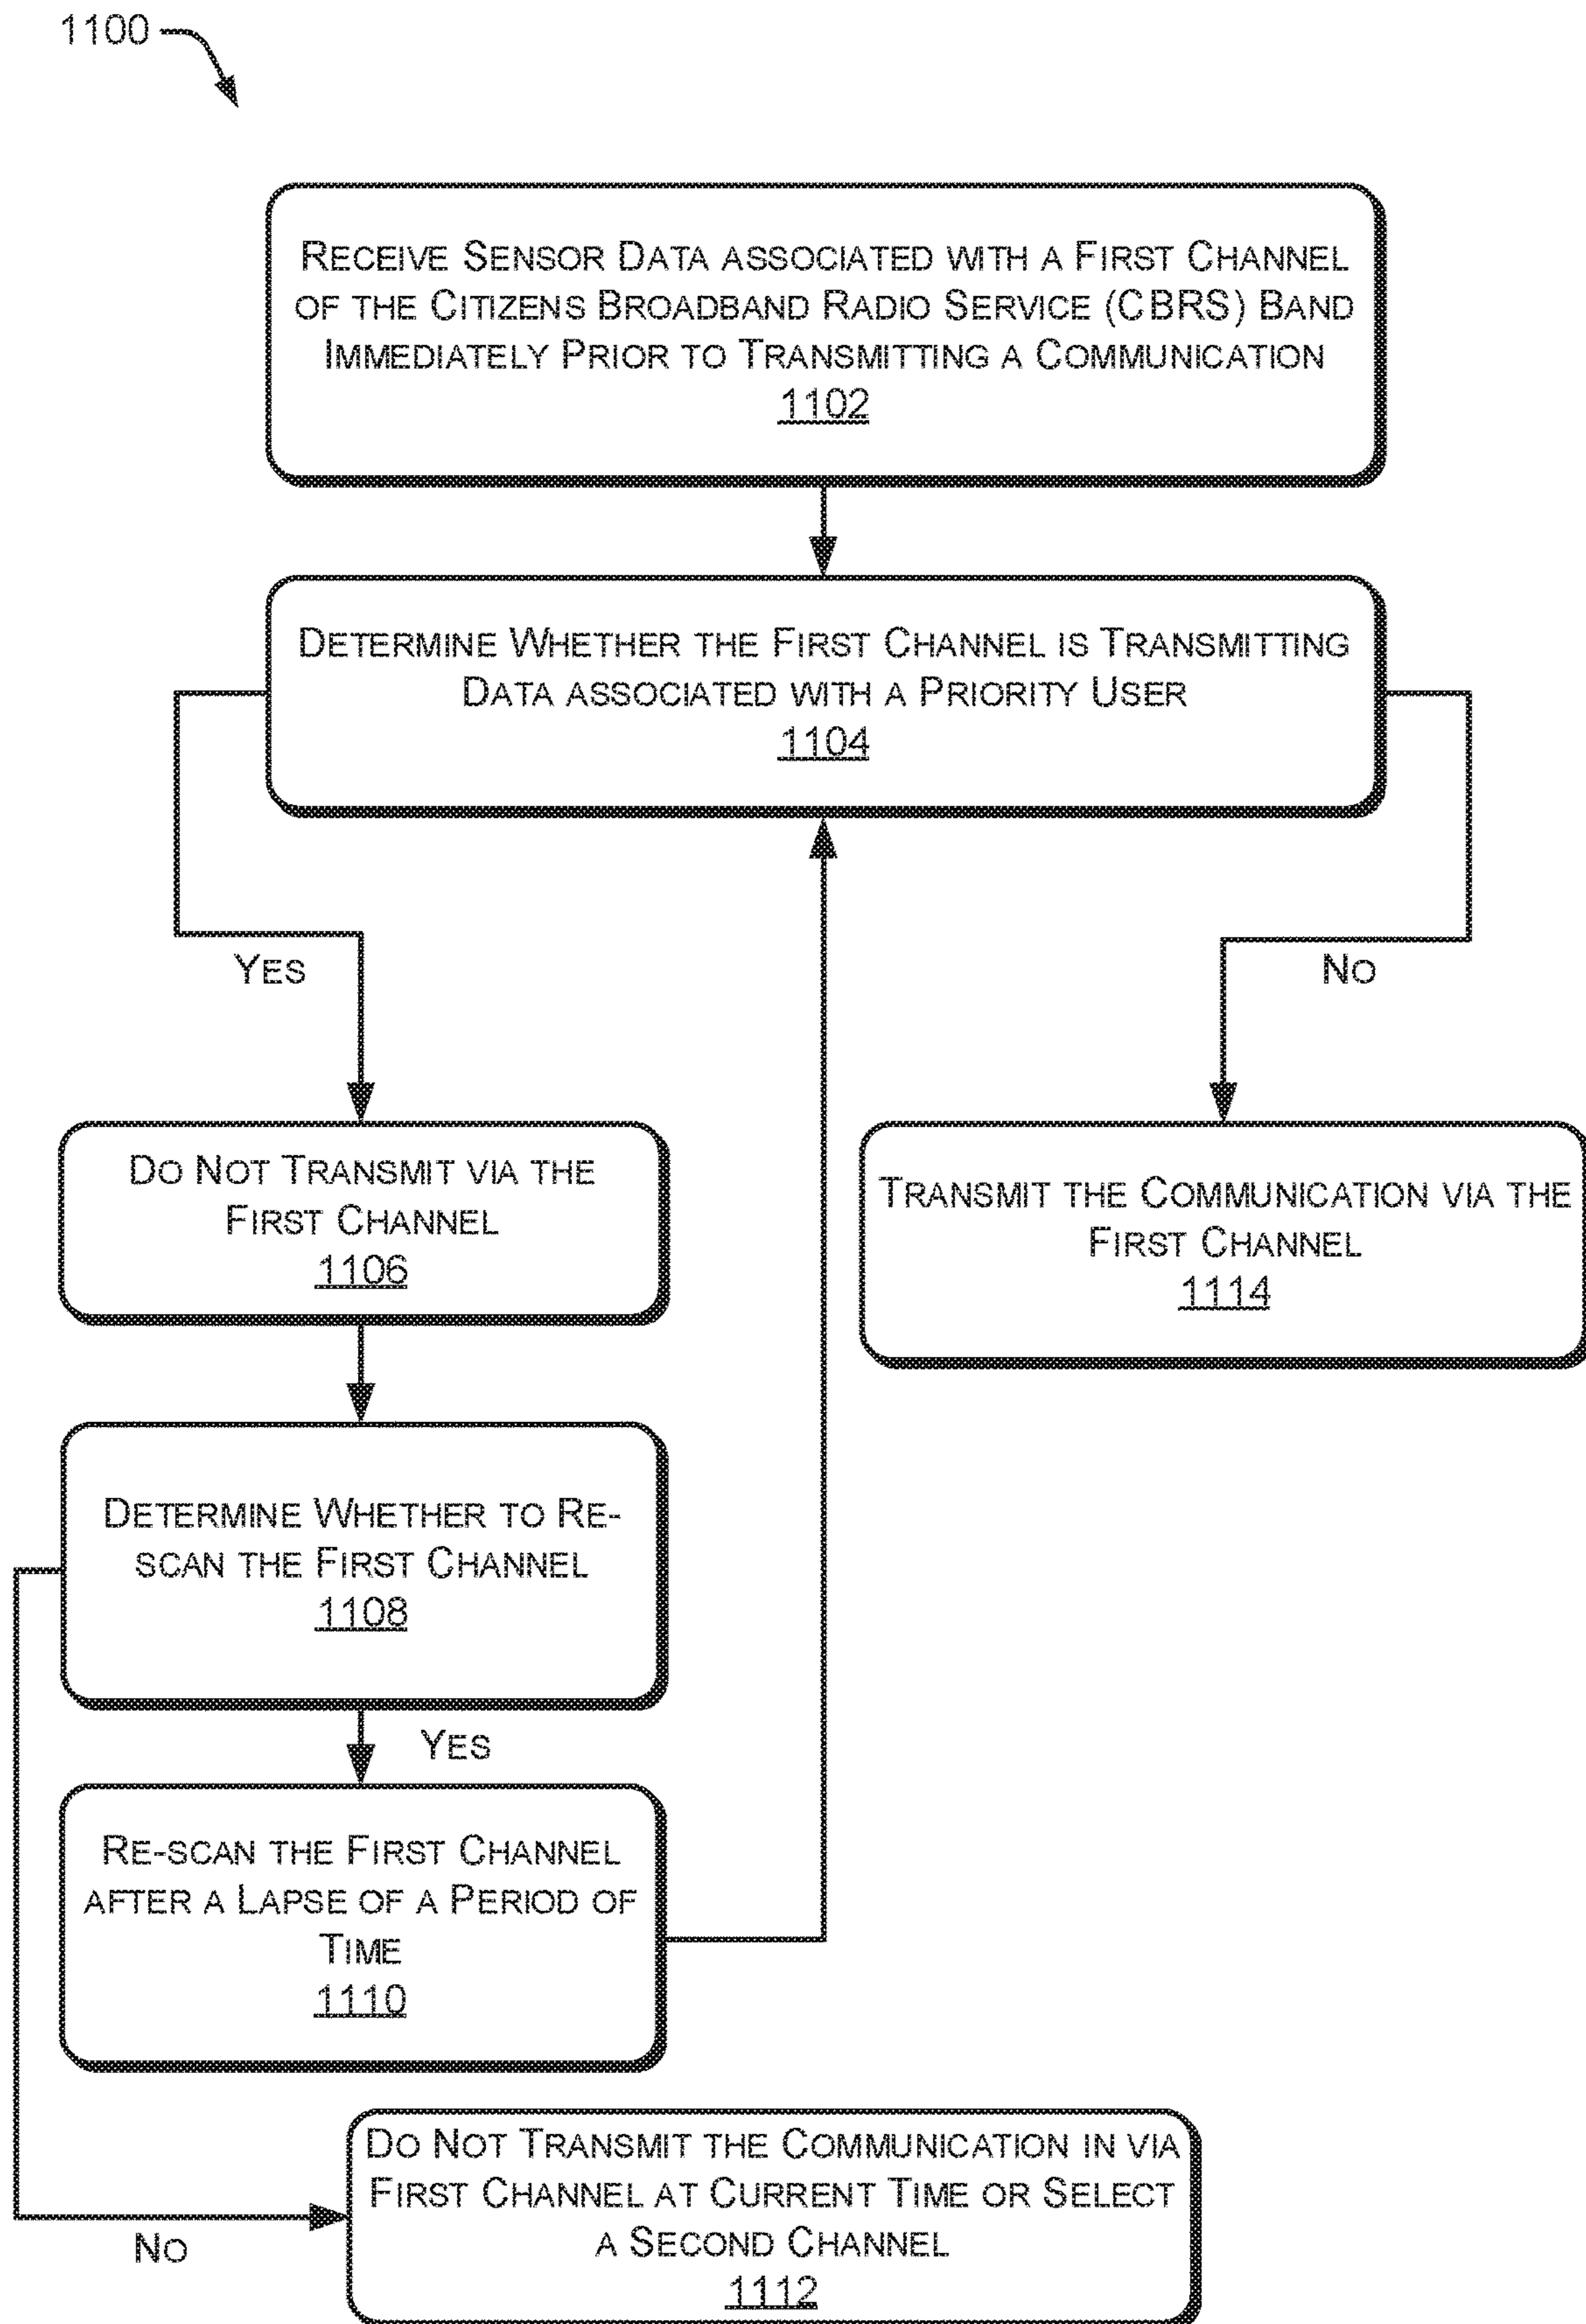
1100

Receive Sensor Data associated with a First Channel of the Citizens Broadband Radio Service (CBRS) Band Immediately Prior to Transmitting a Communication
1102

Determine Whether the First Channel is Transmitting Data associated with a Priority User
1104

Yes

No

Do Not Transmit via the First Channel
1106

Transmit the Communication via the First Channel
1114

Determine Whether to Re-scan the First Channel
1108

Yes

Re-scan the First Channel after a Lapse of a Period of Time
1110

No

Do Not Transmit the Communication in via First Channel at Current Time or Select a Second Channel
1112